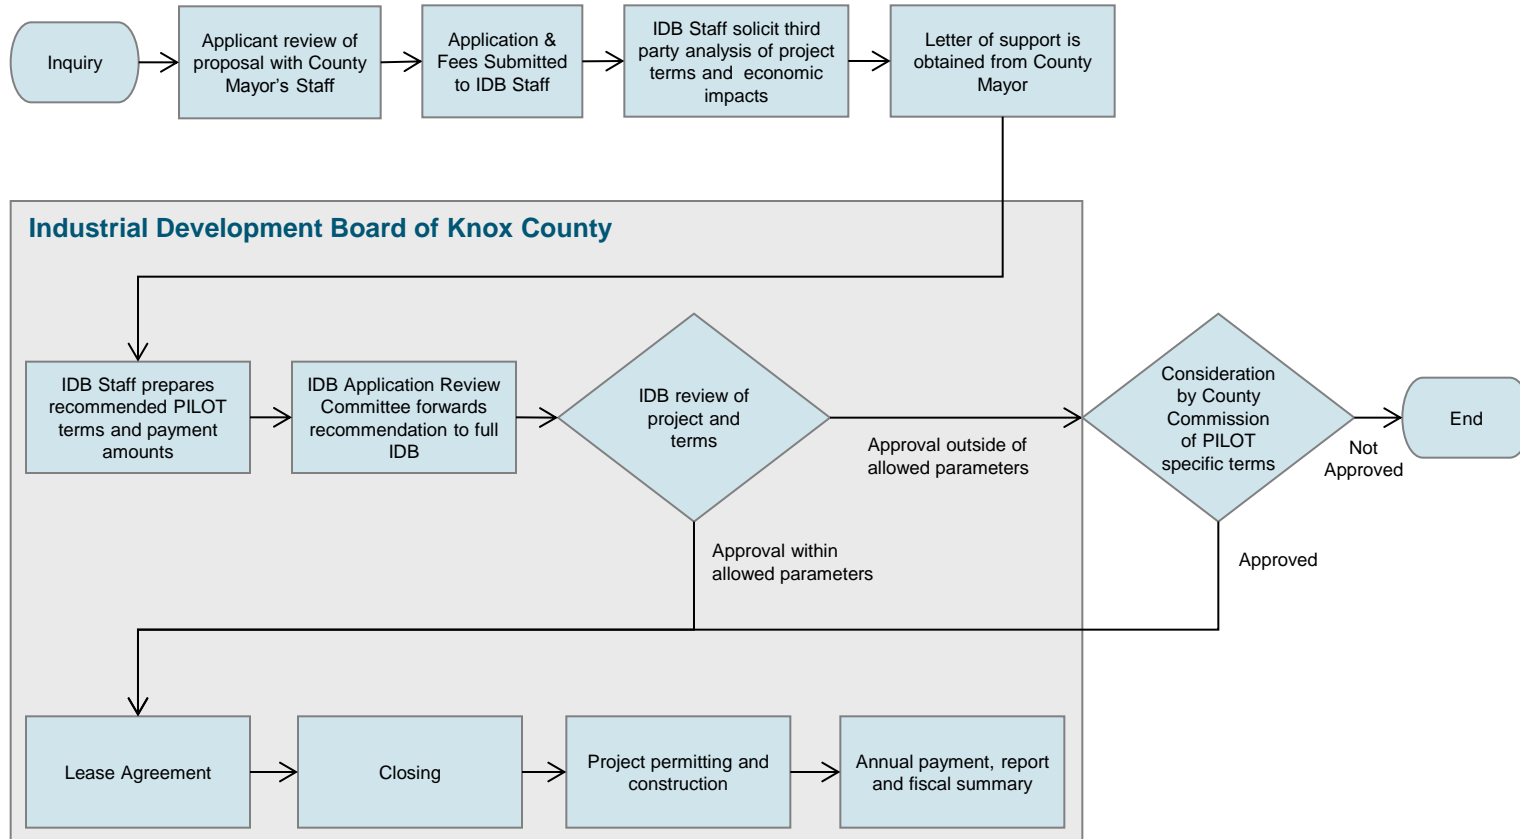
Inquiry

Applicant review of proposal with County Mayor's Staff

Application & Fees Submitted to IDB Staff

IDB Staff solicit third party analysis of project terms and economic impacts

Letter of support is obtained from County Mayor

Industrial Development Board of Knox County

IDB Staff prepares recommended PILOT terms and payment amounts

IDB Application Review Committee forwards recommendation to full IDB

IDB review of project and terms

Approval outside of allowed parameters

Consideration by County Commission of PILOT specific terms

Not Approved

End

Approval within allowed parameters

Approved

Lease Agreement

Closing

Project permitting and construction

Annual payment, report and fiscal summary